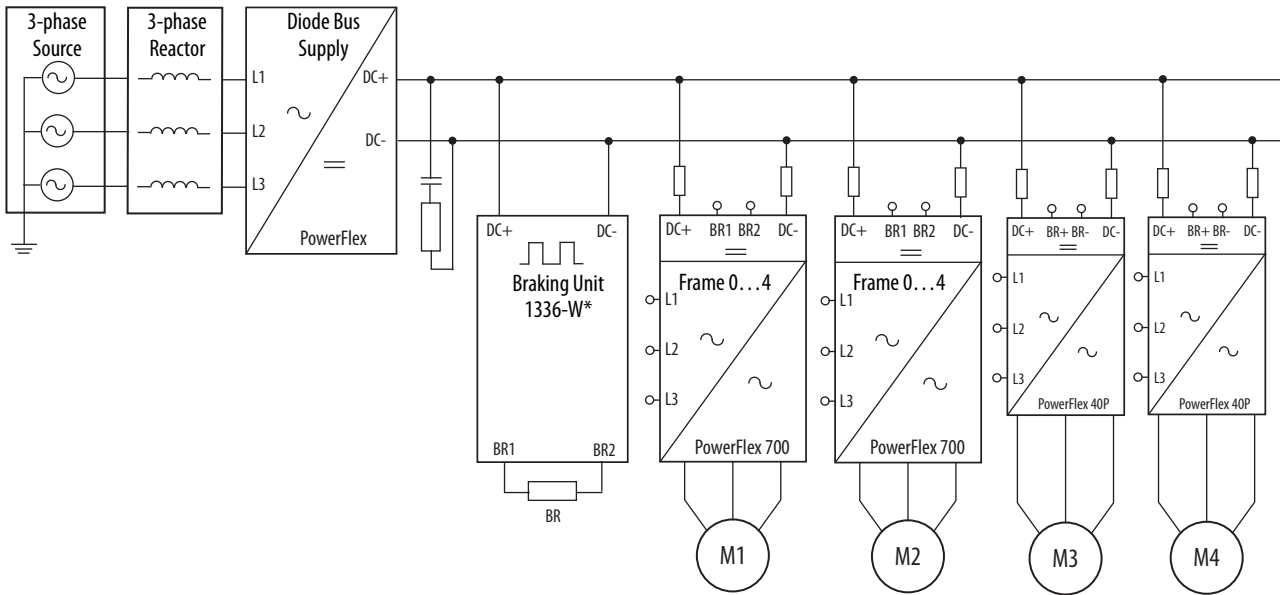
3-phase Source

3-phase Reactor

Diode Bus Supply

L1

L2

L3

DC+

DC-

PowerFlex

DC+

DC-

Braking Unit 1336-W*

BR1

BR2

BR

DC+

BR1 BR2

DC-

Frame 0…4

L1

L2

L3

PowerFlex 700

M1

DC+

BR1 BR2

DC-

Frame 0…4

L1

L2

L3

PowerFlex 700

M2

DC+ BR+ BR- DC-

L1

L2

L3

PowerFlex 40P

M3

DC+ BR+ BR- DC-

L1

L2

L3

PowerFlex 40P

M4